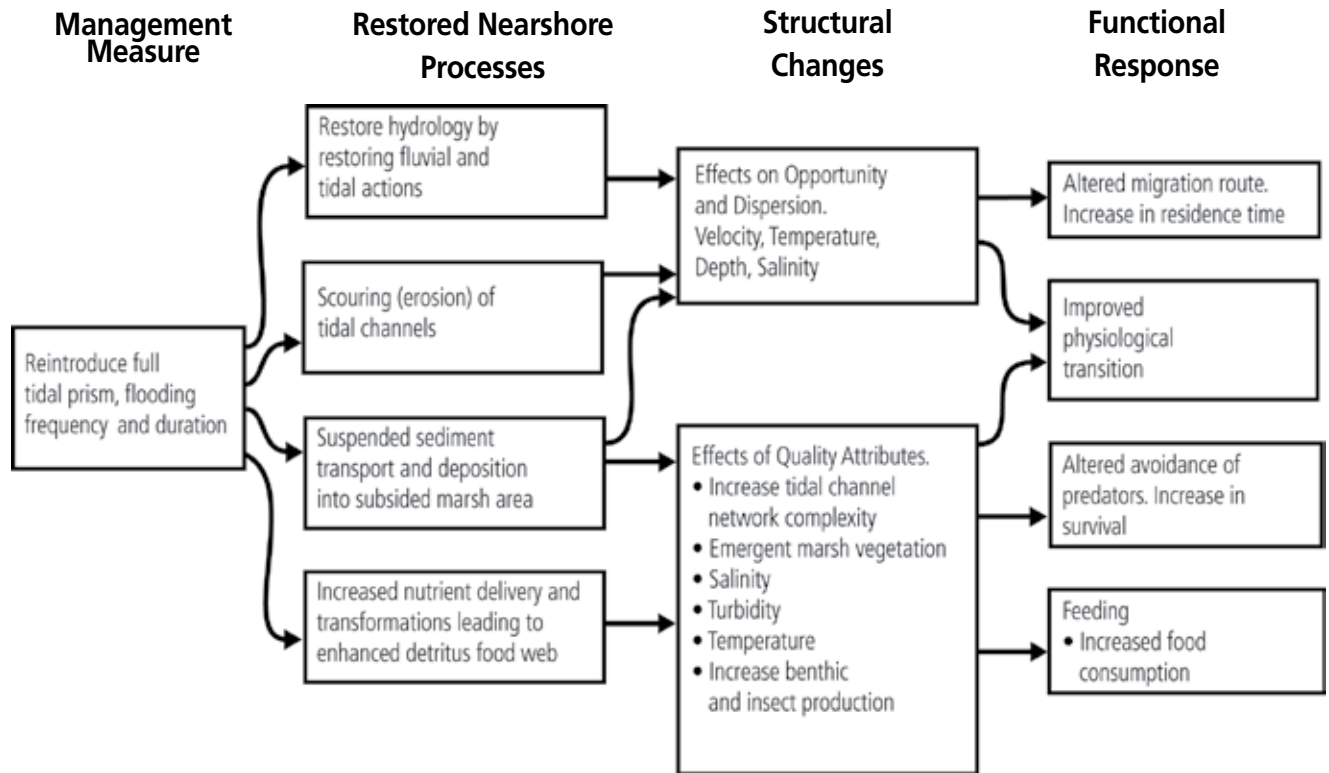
Management Measure

Restored Nearshore Processes

Structural Changes

Functional Response

Reintroduce full tidal prism, flooding frequency and duration

Restore hydrology by restoring fluvial and tidal actions

Scouring (erosion) of tidal channels

Suspended sediment transport and deposition into subsided marsh area

Increased nutrient delivery and transformations leading to enhanced detritus food web

Effects on Opportunity and Dispersion. Velocity, Temperature, Depth, Salinity

Effects of Quality Attributes.
• Increase tidal channel network complexity
• Emergent marsh vegetation
• Salinity
• Turbidity
• Temperature
• Increase benthic and insect production

Altered migration route. Increase in residence time

Improved physiological transition

Altered avoidance of predators. Increase in survival

Feeding
• Increased food consumption